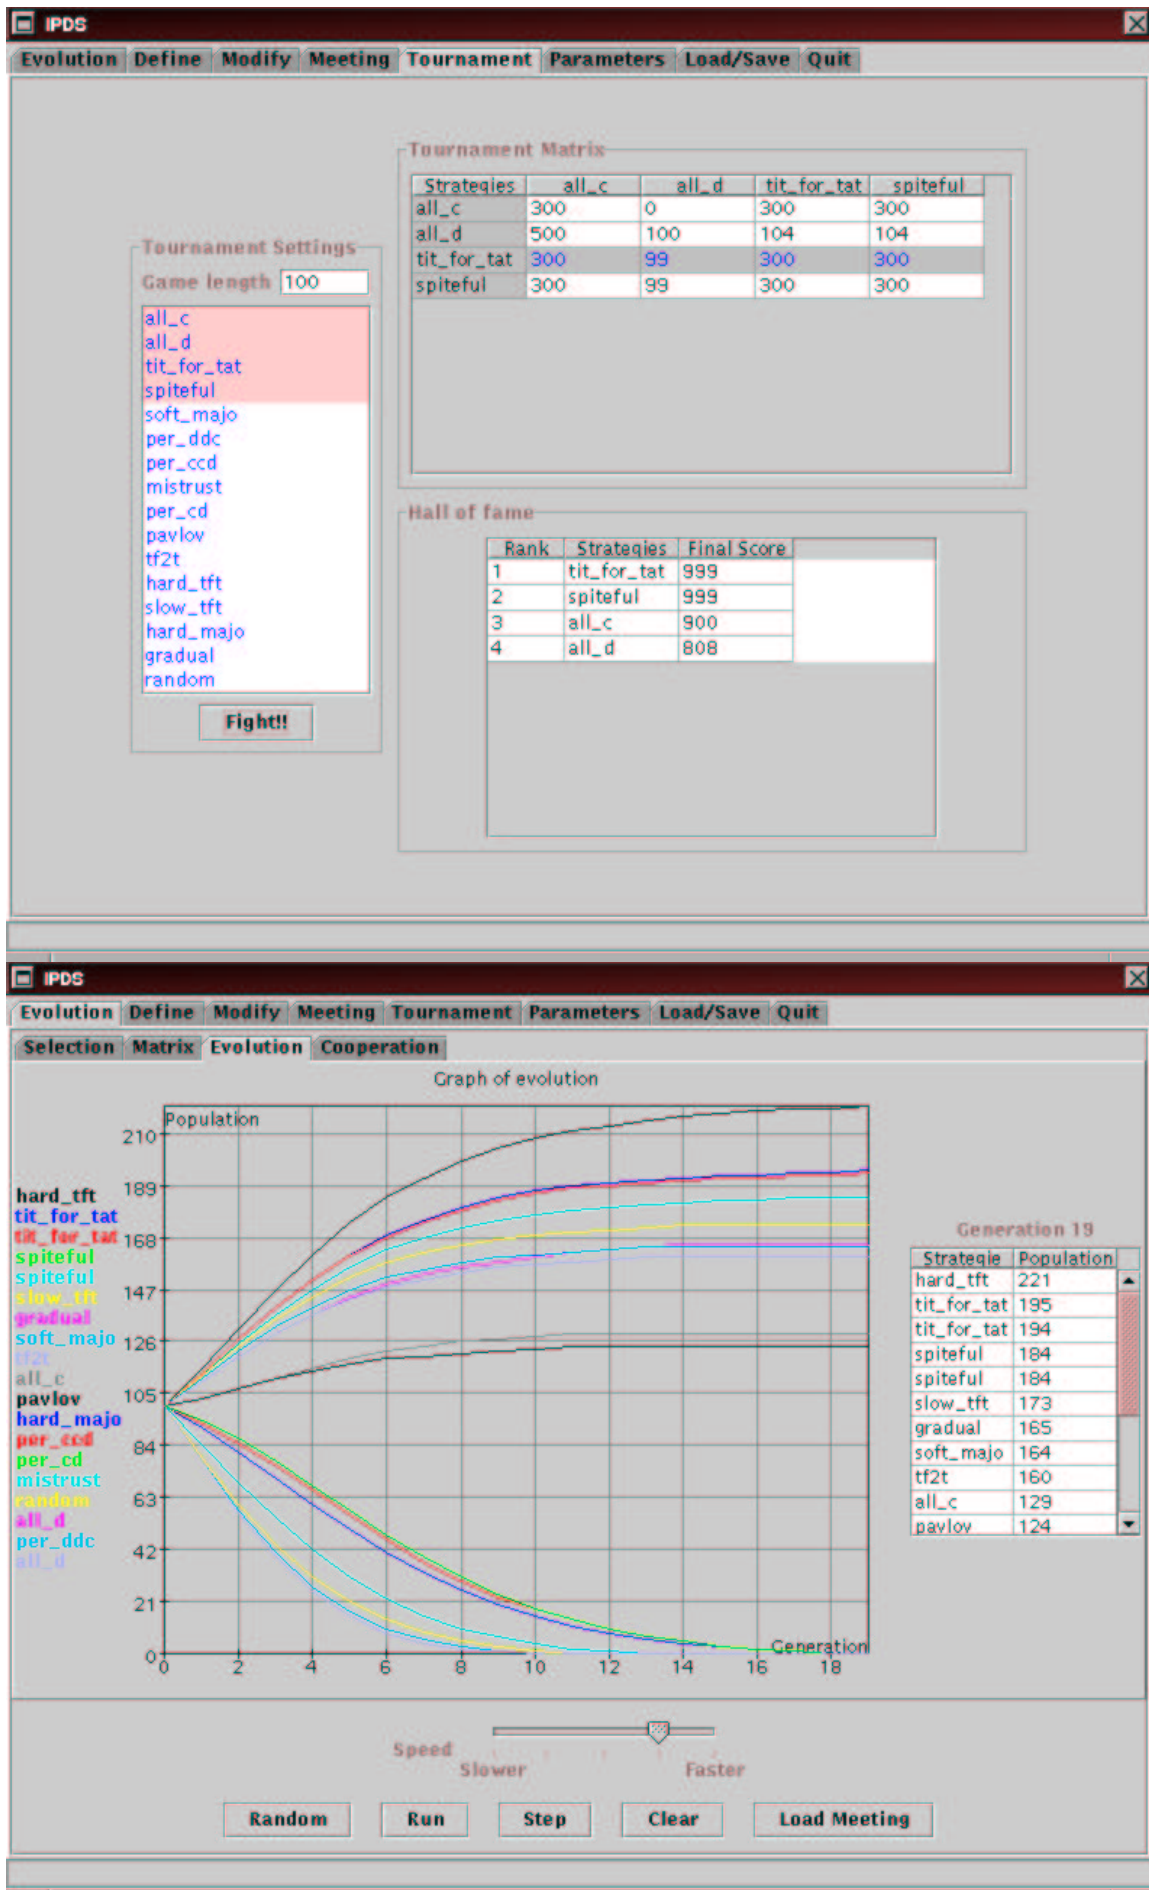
IPDS

Evolution Define Modify Meeting Tournament Parameters Load/Save Quit

Tournament Matrix

| Strategies | all_c | all_d | tit_for_tat | spiteful |
|---|---|---|---|---|
| all_c | 300 | 0 | 300 | 300 |
| all_d | 500 | 100 | 104 | 104 |
| tit_for_tat | 300 | 99 | 300 | 300 |
| spiteful | 300 | 99 | 300 | 300 |

Tournament Settings

Game length 100

all_c
all_d
tit_for_tat
spiteful
soft_majo
per_ddc
per_ccd
mistrust
per_cd
pavlov
tf2t
hard_tft
slow_tft
hard_majo
gradual
random

Fight!!

Hall of fame

| Rank | Strategies | Final Score |
|---|---|---|
| 1 | tit_for_tat | 999 |
| 2 | spiteful | 999 |
| 3 | all_c | 900 |
| 4 | all_d | 808 |

IPDS

Evolution Define Modify Meeting Tournament Parameters Load/Save Quit

Selection Matrix Evolution Cooperation

Graph of evolution

Population

210 189 168 147 126 105 84 63 42 21 0

0 2 4 6 8 10 12 14 16 18

Generation

hard_tft
tit_for_tat
tit_for_tat
spiteful
spiteful
slow_tft
gradual
soft_majo
tf2t
all_c
pavlov
hard_majo
per_ccd
per_cd
mistrust
random
all_d
per_ddc
all_d

Generation 19

| Strategie | Population |
|---|---|
| hard_tft | 221 |
| tit_for_tat | 195 |
| tit_for_tat | 194 |
| spiteful | 184 |
| spiteful | 184 |
| slow_tft | 173 |
| gradual | 165 |
| soft_majo | 164 |
| tf2t | 160 |
| all_c | 129 |
| pavlov | 124 |

Speed
Slower Faster

Random Run Step Clear Load Meeting